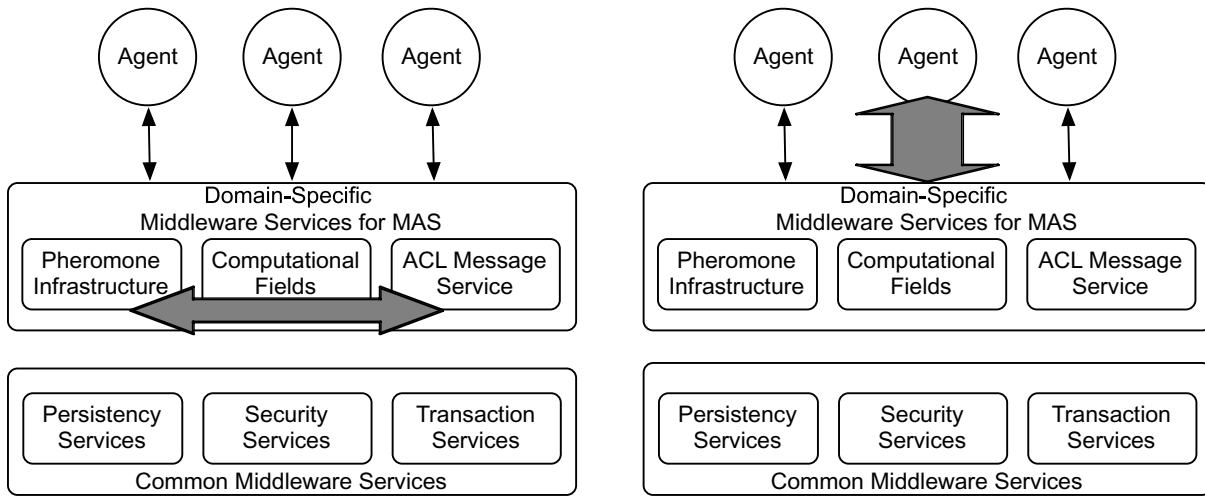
Agent

Agent

Agent

Domain-Specific
Middleware Services for MAS

Pheromone Infrastructure

Computational Fields

ACL Message Service

Persistency Services

Security Services

Transaction Services

Common Middleware Services

Agent

Agent

Agent

Domain-Specific
Middleware Services for MAS

Pheromone Infrastructure

Computational Fields

ACL Message Service

Persistency Services

Security Services

Transaction Services

Common Middleware Services